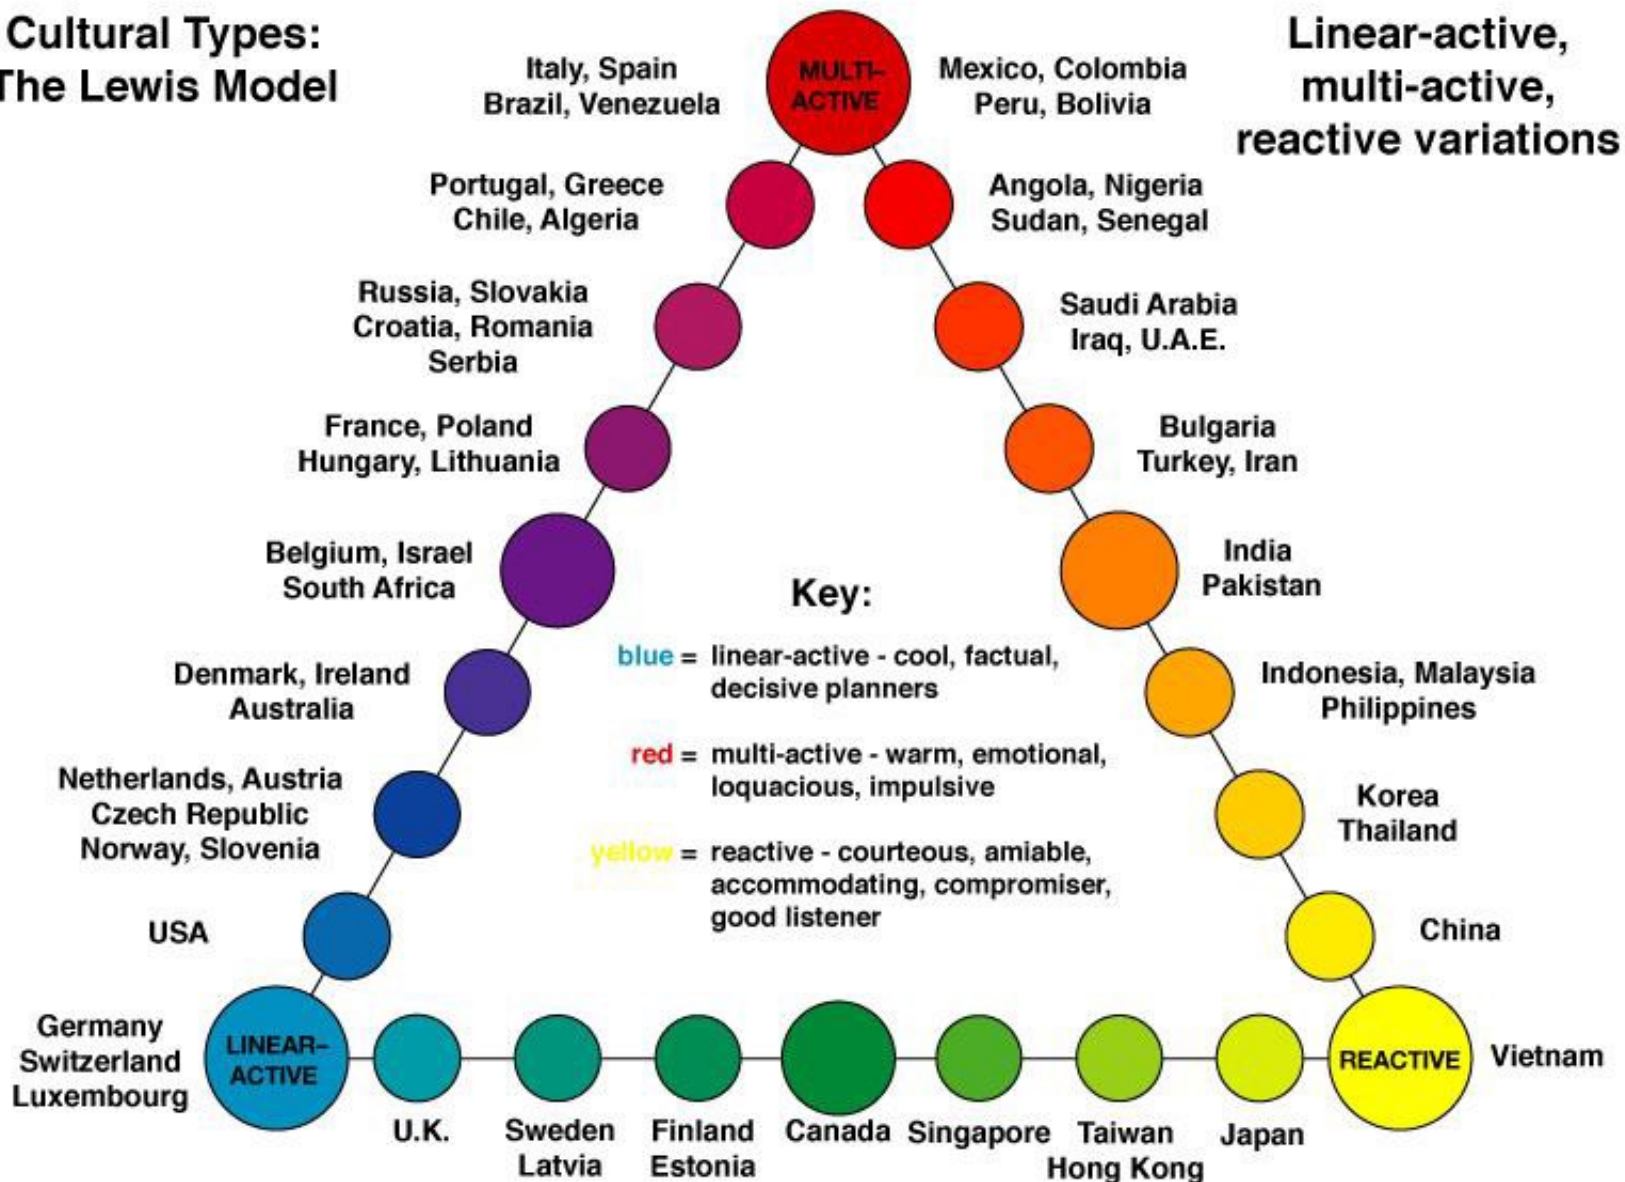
Cultural Types:
The Lewis Model

Linear-active, multi-active, reactive variations

MULTI-ACTIVE

Italy, Spain
Brazil, Venezuela

Mexico, Colombia
Peru, Bolivia

Portugal, Greece
Chile, Algeria

Angola, Nigeria
Sudan, Senegal

Russia, Slovakia
Croatia, Romania
Serbia

Saudi Arabia
Iraq, U.A.E.

France, Poland
Hungary, Lithuania

Bulgaria
Turkey, Iran

Belgium, Israel
South Africa

India
Pakistan

Key:

blue = linear-active - cool, factual, decisive planners

red = multi-active - warm, emotional, loquacious, impulsive

yellow = reactive - courteous, amiable, accommodating, compromiser, good listener

Denmark, Ireland
Australia

Indonesia, Malaysia
Philippines

Netherlands, Austria
Czech Republic
Norway, Slovenia

Korea
Thailand

USA

China

Germany
Switzerland
Luxembourg

LINEAR-ACTIVE

U.K.

Sweden
Latvia

Finland
Estonia

Canada

Singapore

Taiwan
Hong Kong

Japan

REACTIVE

Vietnam